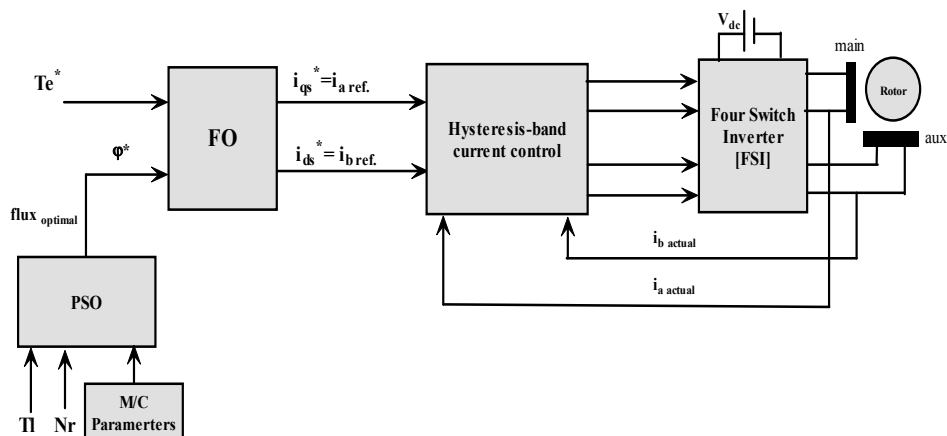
$V_{dc}$

main

Rotor

aux

$Te^*$

FO

$i_{qs}^* = i_{a\ ref.}$

$i_{ds}^* = i_{b\ ref.}$

$\varphi^*$

Hysteresis-band current control

Four Switch Inverter [FSI]

flux $_{optimal}$

$i_{b\ actual}$

$i_{a\ actual}$

PSO

Tl

Nr

M/C Paramerters